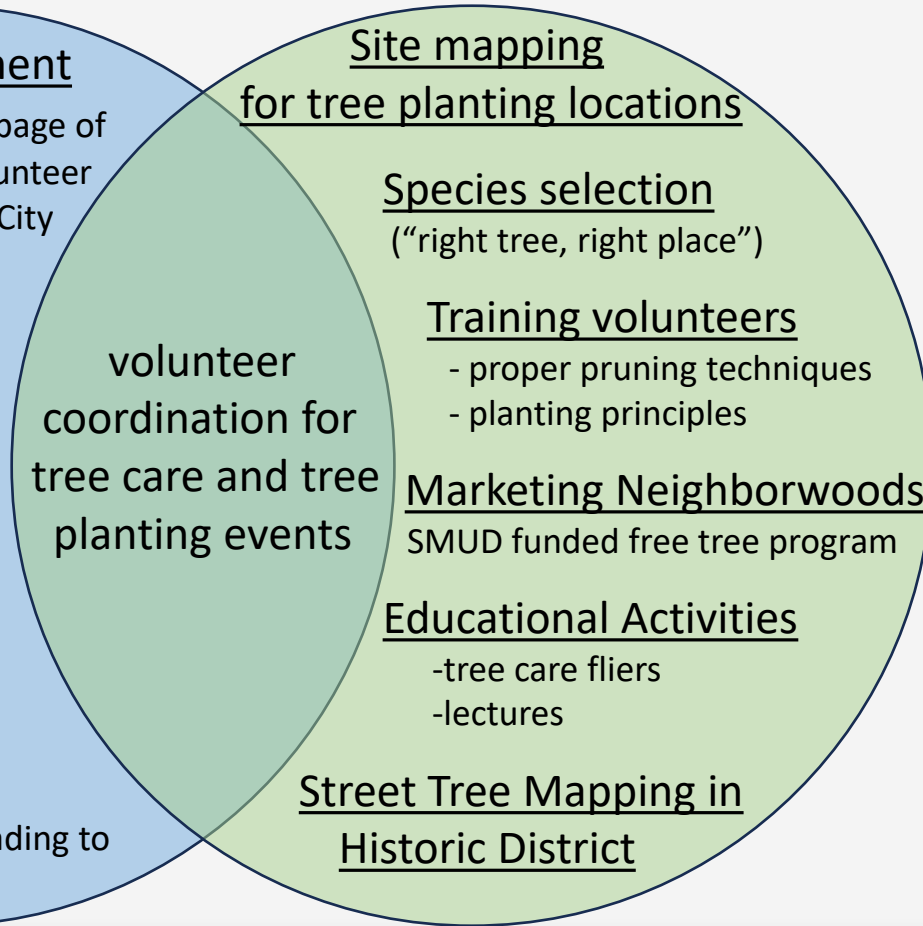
nent

page of
unteer
City

ding to

volunteer coordination for tree care and tree planting events

Site mapping
for tree planting locations

Species selection
("right tree, right place")

Training volunteers
- proper pruning techniques
- planting principles

Marketing Neighborwoods
SMUD funded free tree program

Educational Activities
-tree care fliers
-lectures

Street Tree Mapping in Historic District